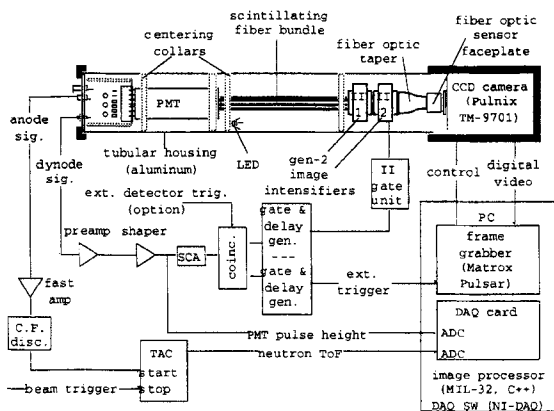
centering collars
scintillating fiber bundle
fiber optic taper
fiber optic sensor faceplate
PMT
II 1
II 2
CCD camera (Pulnix TM-9701)
anode sig.
dynode sig.
tubular housing (aluminum)
LED
gen-2 image intensifiers
II gate unit
control
digital video
ext. detector trig. (option)
preamp
shaper
SCA
coinc.
gate & delay gen.
gate & delay gen.
ext. trigger
PC
frame grabber (Matrox Pulsar)
fast amp
C.F. disc.
PMT pulse height
DAQ card
ADC
neutron ToF
ADC
TAC
start
stop
beam trigger
image processor (MIL-32, C++)
DAQ SW (NI-DAQ)